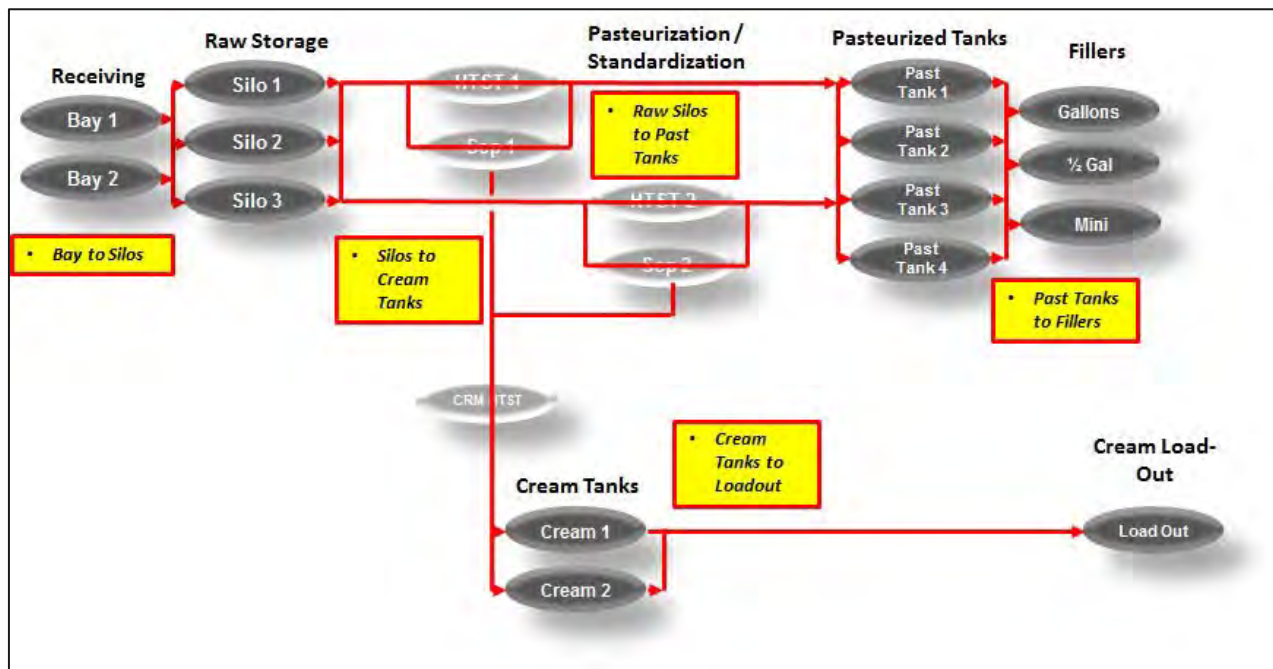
Receiving

Bay 1

Bay 2

Raw Storage

Silo 1

Silo 2

Silo 3

Pasteurization / Standardization

HTST 1

Sep 1

HTST 2

Sep 2

Pasteurized Tanks

Past Tank 1

Past Tank 2

Past Tank 3

Past Tank 4

Fillers

Gallons

½ Gal

Mini

• Bay to Silos

• Silos to Cream Tanks

• Raw Silos to Past Tanks

• Past Tanks to Fillers

CRM HTST

• Cream Tanks to Loadout

Cream Tanks

Cream 1

Cream 2

Cream Load-Out

Load Out